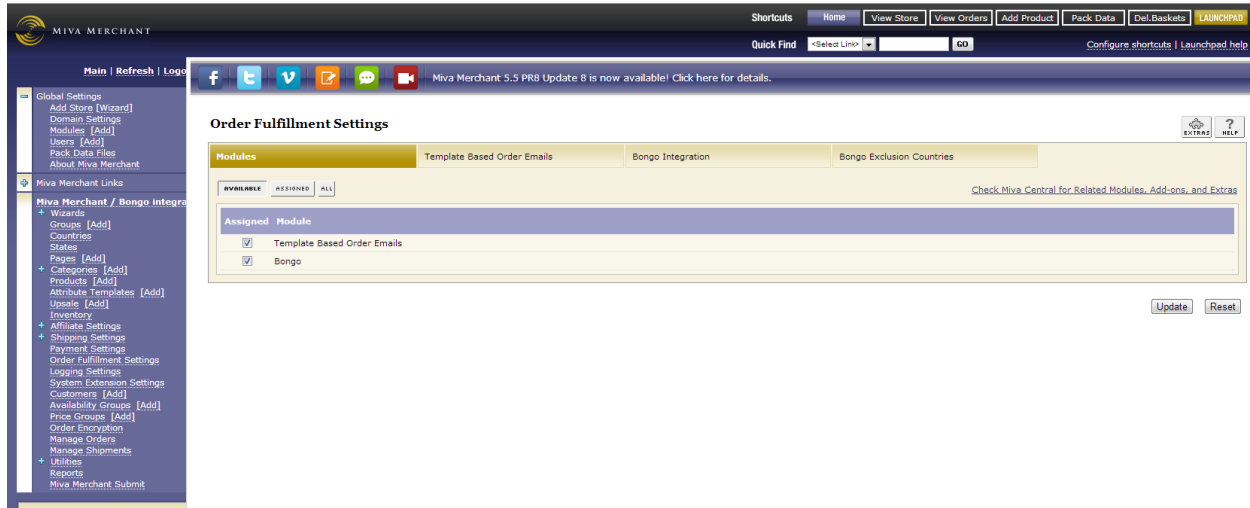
MIVA MERCHANT

Shortcuts Home View Store View Orders Add Product Pack Data Del.Baskets LAUNCHPAD

Quick Find <Select Link> GO

Configure shortcuts | Launchpad help

Main | Refresh | Logo

Miva Merchant 5.5 PR8 Update 8 is now available! Click here for details.

Global Settings
Add Store [Wizard]
Domain Settings
Modules [Add]
Users [Add]
Pack Data Files
About Miva Merchant

Miva Merchant Links

Miva Merchant / Bongo integra
Wizards
Groups [Add]
Countries
States
Pages [Add]
Categories [Add]
Products [Add]
Attribute Templates [Add]
Upsale [Add]
Inventory
Affiliate Settings
Shipping Settings
Payment Settings
Order Fulfillment Settings
Logging Settings
System Extension Settings
Customers [Add]
Availability Groups [Add]
Price Groups [Add]
Order Encryption
Manage Orders
Manage Shipments
Utilities
Reports
Miva Merchant Submit

Order Fulfillment Settings

EXTRAS HELP

Modules | Template Based Order Emails | Bongo Integration | Bongo Exclusion Countries

AVAILABLE ASSIGNED ALL

Check Miva Central for Related Modules, Add-ons, and Extras

| Assigned | Module |
|---|---|
| ☑ | Template Based Order Emails |
| ☑ | Bongo |

Update Reset